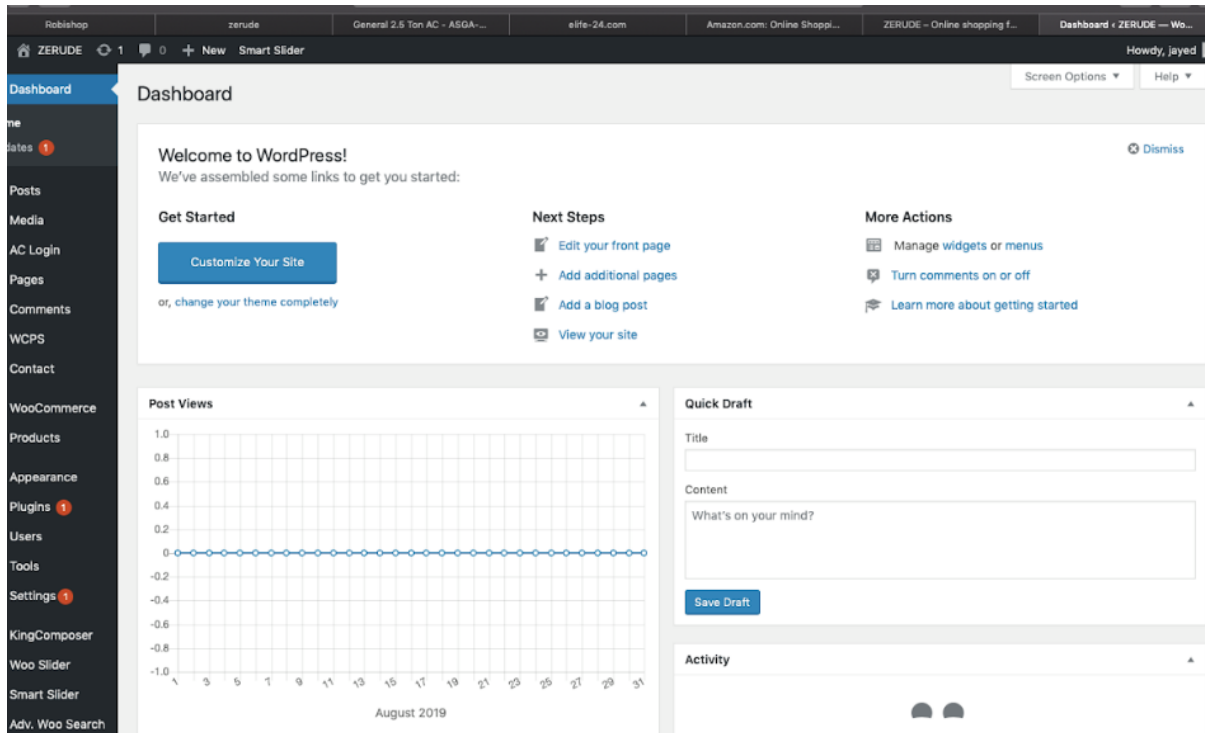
Robishop | zerude | General 2.5 Ton AC - ASGA- | elife-24.com | Amazon.com: Online Shoppi... | ZERUDE – Online shopping f... | Dashboard ‹ ZERUDE — Wo...

ZERUDE 1 0 + New Smart Slider Howdy, jayed

Dashboard
me
dates 1
Posts
Media
AC Login
Pages
Comments
WCPS
Contact
WooCommerce
Products
Appearance
Plugins 1
Users
Tools
Settings 1
KingComposer
Woo Slider
Smart Slider
Adv. Woo Search

Screen Options ▼ Help ▼

Dashboard

Welcome to WordPress!
We've assembled some links to get you started:

Dismiss

Get Started
Customize Your Site
or, change your theme completely

Next Steps
Edit your front page
Add additional pages
Add a blog post
View your site

More Actions
Manage widgets or menus
Turn comments on or off
Learn more about getting started

Post Views
1.0
0.8
0.6
0.4
0.2
0
-0.2
-0.4
-0.6
-0.8
-1.0
1 3 5 7 9 11 13 15 17 19 21 23 25 27 29 31
August 2019

Quick Draft
Title
Content
What's on your mind?
Save Draft

Activity